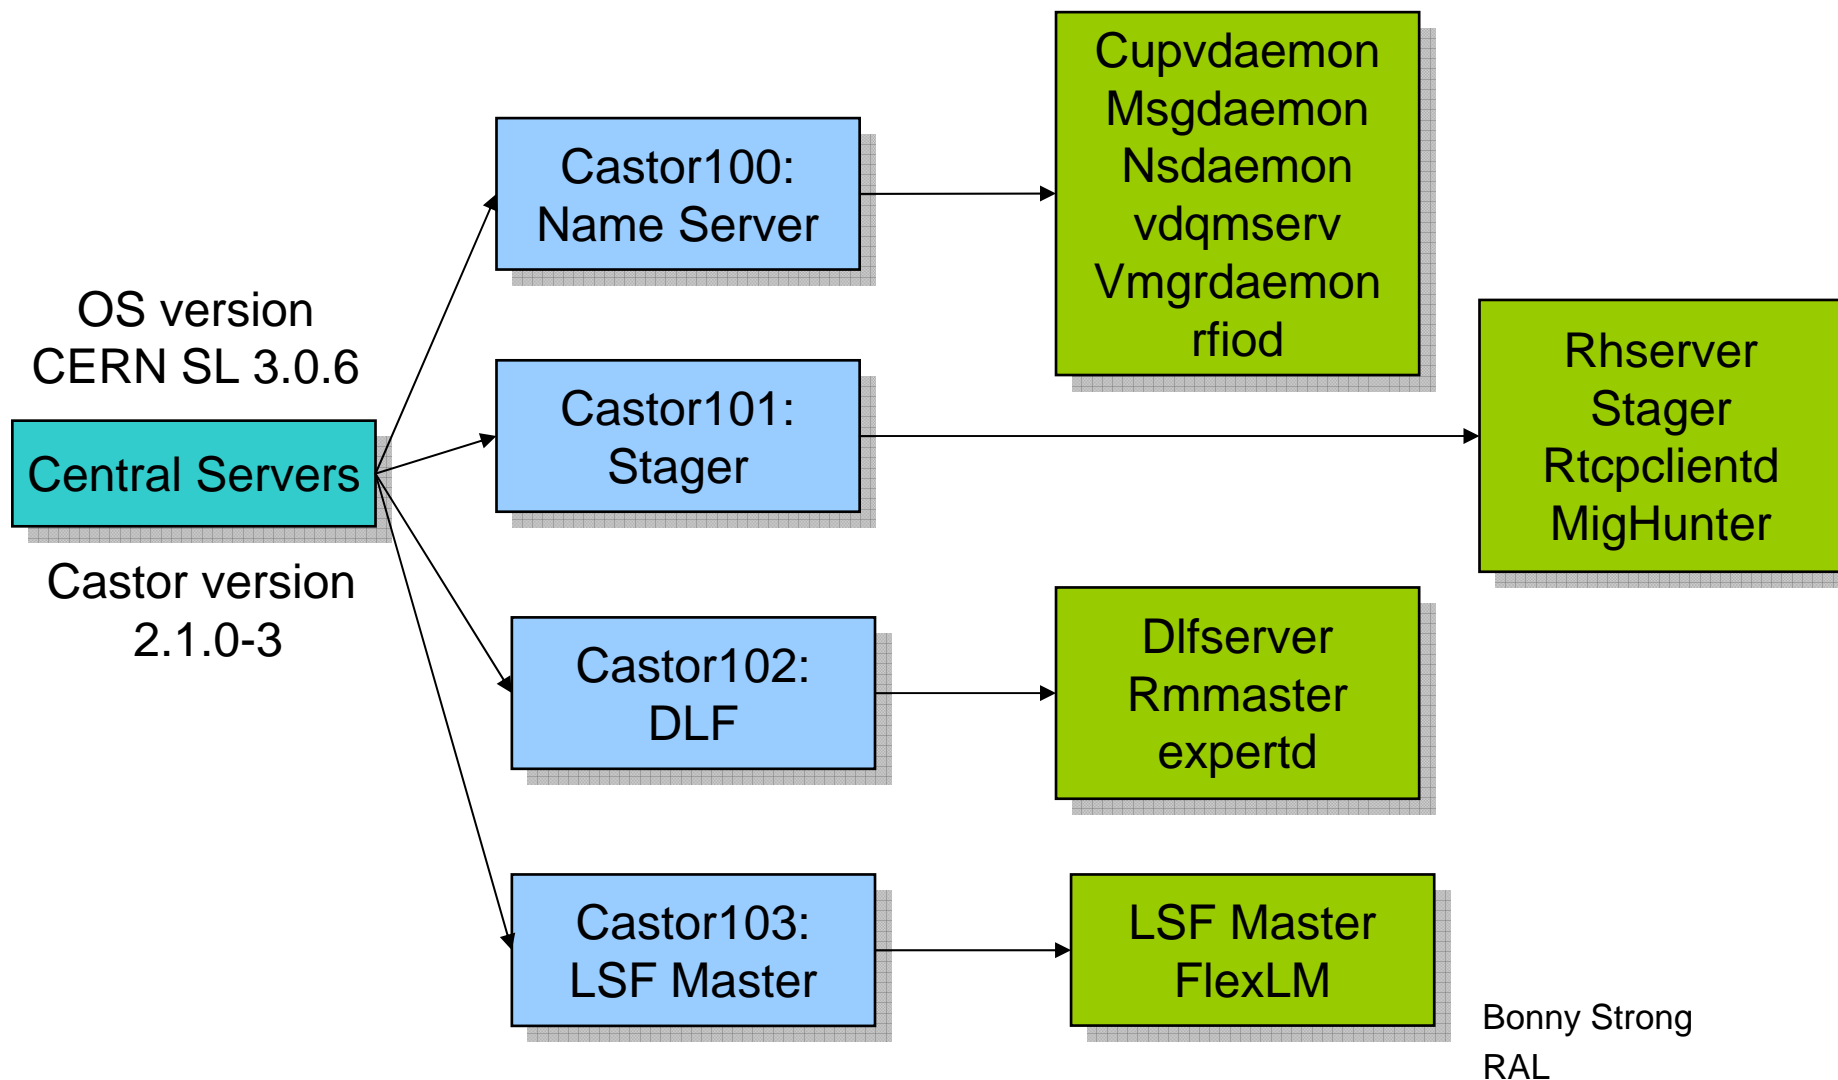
OS version
CERN SL 3.0.6

Central Servers

Castor version
2.1.0-3

Castor100:
Name Server

Cupvdaemon
Msgdaemon
Nsdaemon
vdqmserv
Vmgrdaemon
rfiod

Castor101:
Stager

Rhserver
Stager
Rtcpclientd
MigHunter

Castor102:
DLF

Dlfserver
Rmmaster
expertd

Castor103:
LSF Master

LSF Master
FlexLM

Bonny Strong
RAL